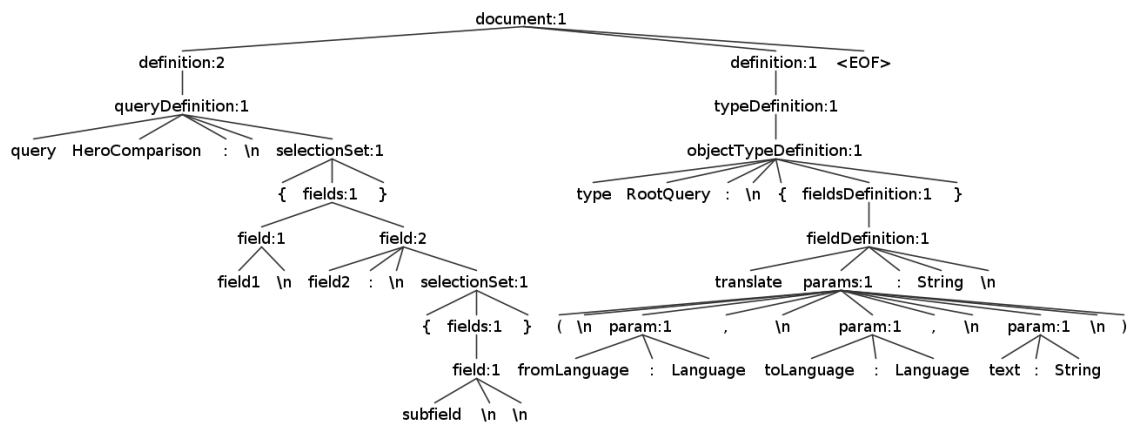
document:1

definition:2 definition:1 <EOF>

queryDefinition:1 typeDefinition:1

query HeroComparison : \n selectionSet:1 objectTypeDefinition:1

{ fields:1 } type RootQuery : \n { fieldsDefinition:1 }

field:1 field:2 fieldDefinition:1

field1 \n field2 : \n selectionSet:1 translate params:1 : String \n

{ fields:1 } ( \n param:1 , \n param:1 , \n param:1 \n )

field:1 fromLanguage : Language toLanguage : Language text : String

subfield \n \n